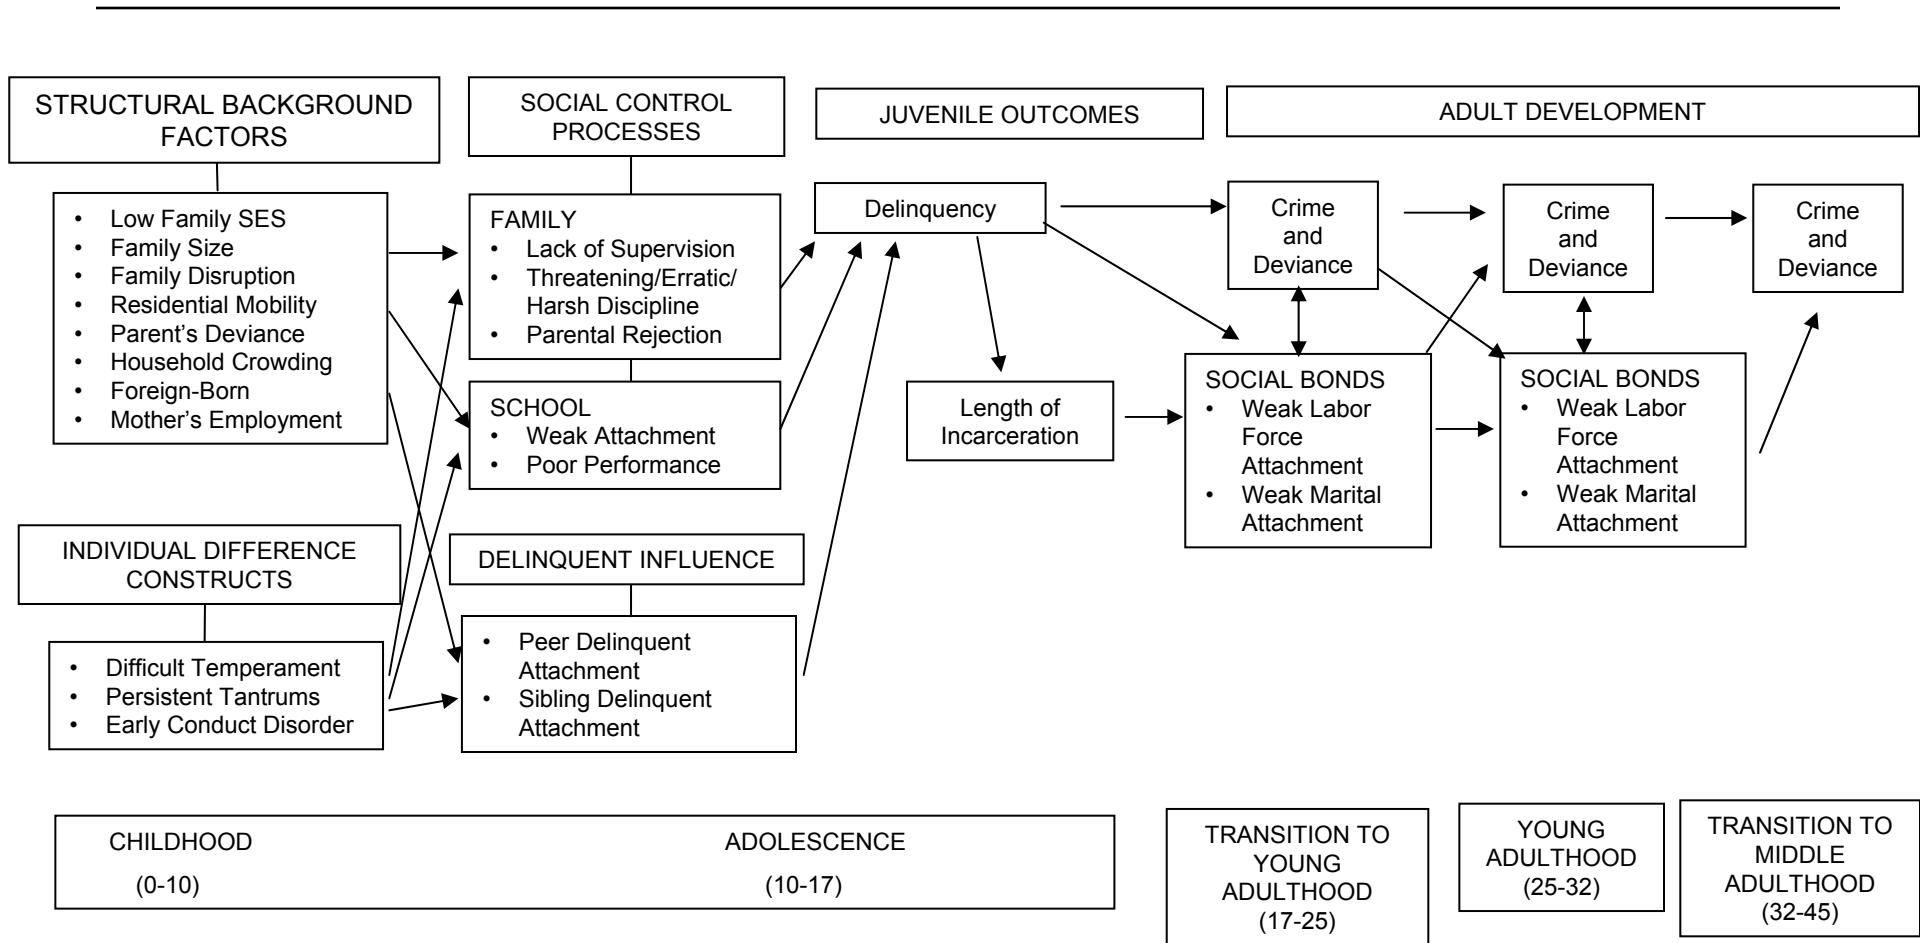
STRUCTURAL BACKGROUND FACTORS

- Low Family SES
- Family Size
- Family Disruption
- Residential Mobility
- Parent's Deviance
- Household Crowding
- Foreign-Born
- Mother's Employment

SOCIAL CONTROL PROCESSES

FAMILY
- Lack of Supervision
- Threatening/Erratic/ Harsh Discipline
- Parental Rejection

SCHOOL
- Weak Attachment
- Poor Performance

INDIVIDUAL DIFFERENCE CONSTRUCTS

- Difficult Temperament
- Persistent Tantrums
- Early Conduct Disorder

DELINQUENT INFLUENCE

- Peer Delinquent Attachment
- Sibling Delinquent Attachment

JUVENILE OUTCOMES

Delinquency

Length of Incarceration

ADULT DEVELOPMENT

Crime and Deviance

Crime and Deviance

Crime and Deviance

SOCIAL BONDS
- Weak Labor Force Attachment
- Weak Marital Attachment

SOCIAL BONDS
- Weak Labor Force Attachment
- Weak Marital Attachment

CHILDHOOD (0-10)

ADOLESCENCE (10-17)

TRANSITION TO YOUNG ADULTHOOD (17-25)

YOUNG ADULTHOOD (25-32)

TRANSITION TO MIDDLE ADULTHOOD (32-45)